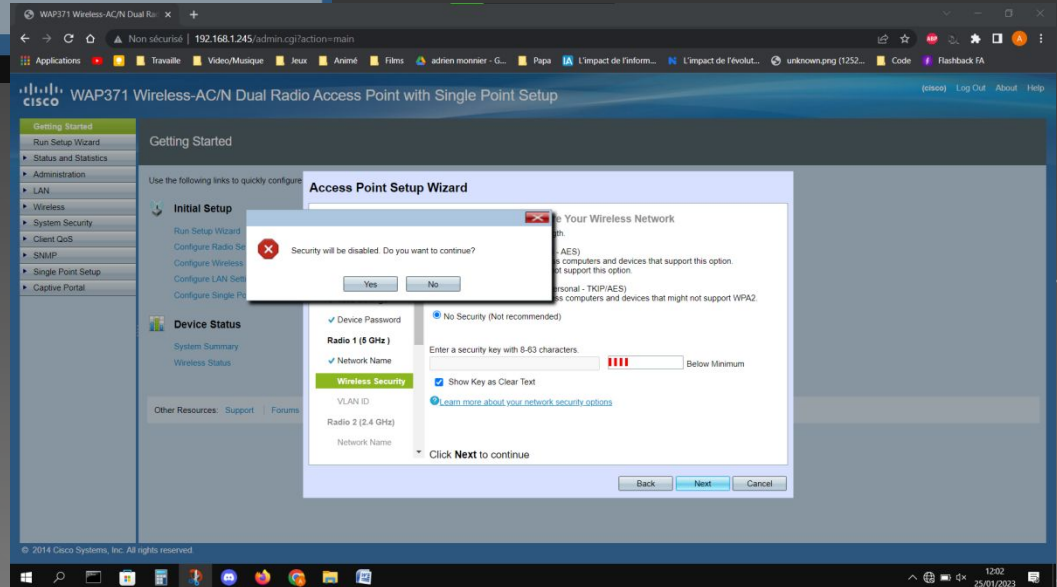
WAP371 Wireless-AC/N Dual Ra ×  +

Non sécurisé | 192.168.1.245/admin.cgi?action=main

Applications  Travaille  Video/Musique  Jeux  Animé  Films  adrien monnier - G...  Papa  L'impact de l'inform...  L'impact de l'évolut...  unknown.png (1252...  Code  Flashback FA

cisco WAP371 Wireless-AC/N Dual Radio Access Point with Single Point Setup

(cisco) Log Out About Help

Getting Started
Run Setup Wizard
Status and Statistics
Administration
LAN
Wireless
System Security
Client QoS
SNMP
Single Point Setup
Captive Portal

Getting Started

Use the following links to quickly configure

Initial Setup

Run Setup Wizard
Configure Radio Se
Configure Wireless
Configure LAN Setti
Configure Single P

Device Status

System Summary
Wireless Status

Other Resources: Support | Forums

Access Point Setup Wizard

e Your Wireless Network
gth.
- AES)
s computers and devices that support this option.
ot support this option.
ersonal - TKIP/AES)
s computers and devices that might not support WPA2.

Security will be disabled. Do you want to continue?

Yes  No

✓ Device Password
Radio 1 (5 GHz )
✓ Network Name
Wireless Security
VLAN ID
Radio 2 (2.4 GHz)
Network Name

No Security (Not recommended)

Enter a security key with 8-63 characters.

Below Minimum

Show Key as Clear Text

Learn more about your network security options

Click Next to continue

Back  Next  Cancel

© 2014 Cisco Systems, Inc. All rights reserved.

12:02
25/01/2023